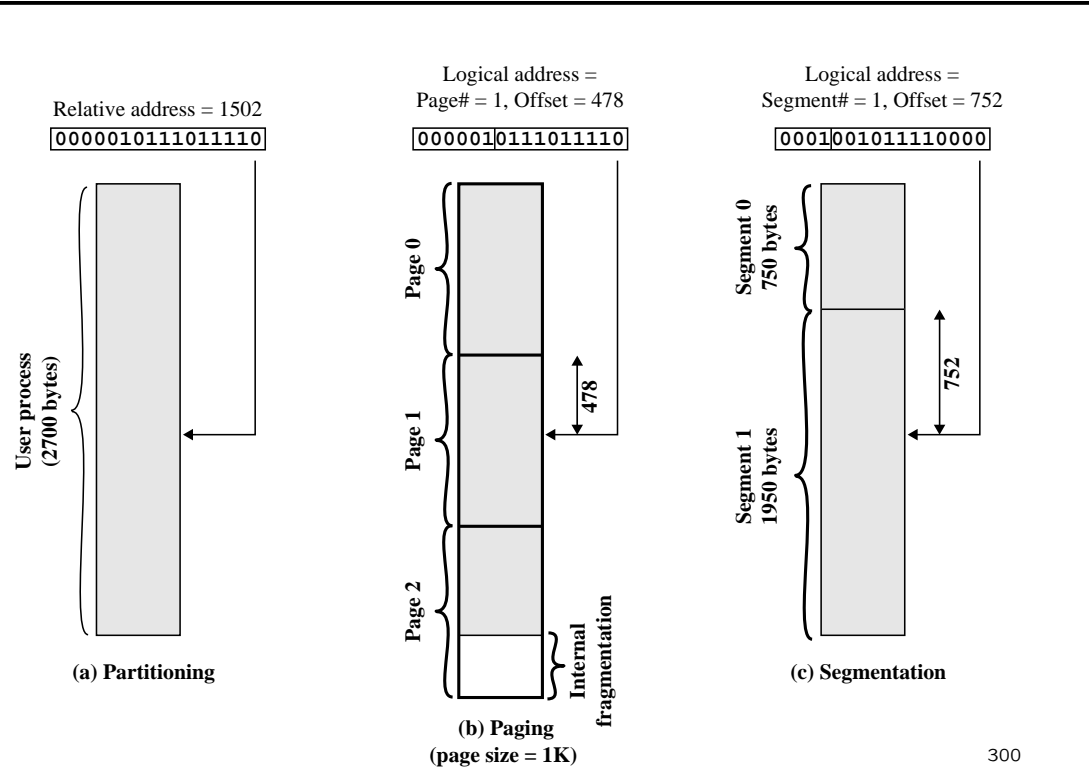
Relative address = 1502
0000010111011110

User process (2700 bytes)

(a) Partitioning

Logical address = Page# = 1, Offset = 478
000001 0111011110

Page 0
Page 1
478
Page 2
Internal fragmentation

(b) Paging (page size = 1K)

Logical address = Segment# = 1, Offset = 752
0001 001011110000

Segment 0 750 bytes
752
Segment 1 1950 bytes

(c) Segmentation

300